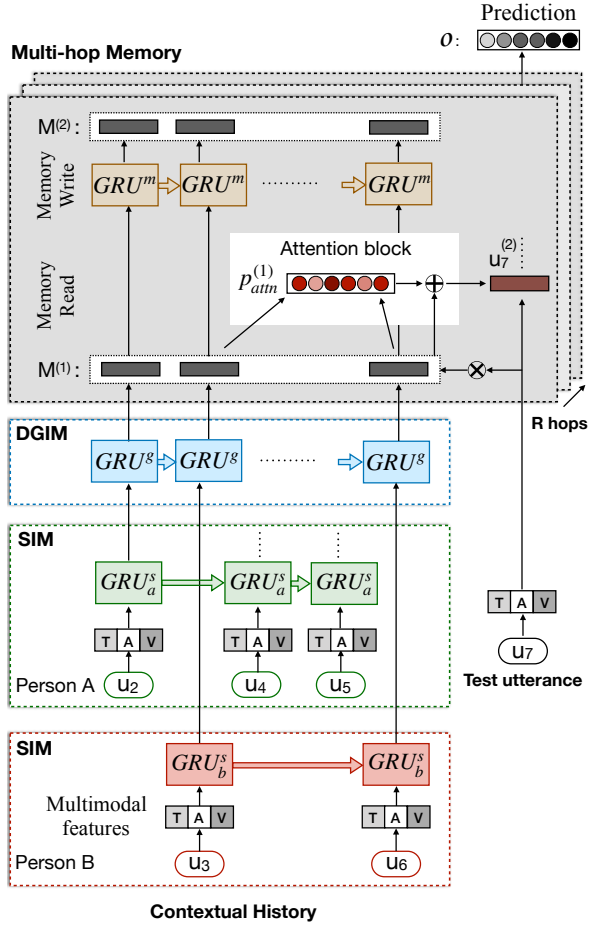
Prediction
$o$:

Multi-hop Memory

$M^{(2)}$:

Memory Write

$GRU^m$ $GRU^m$ ......... $GRU^m$

Attention block

Memory Read

$p_{attn}^{(1)}$

$u_7^{(2)}$

$M^{(1)}$:

R hops

DGIM

$GRU^g$ $GRU^g$ ......... $GRU^g$

SIM

$GRU_a^s$ $GRU_a^s$ $GRU_a^s$

T A V T A V T A V

Person A $u_2$ $u_4$ $u_5$

T A V

$u_7$

Test utterance

SIM

$GRU_b^s$ $GRU_b^s$

Multimodal features

T A V T A V

Person B $u_3$ $u_6$

Contextual History